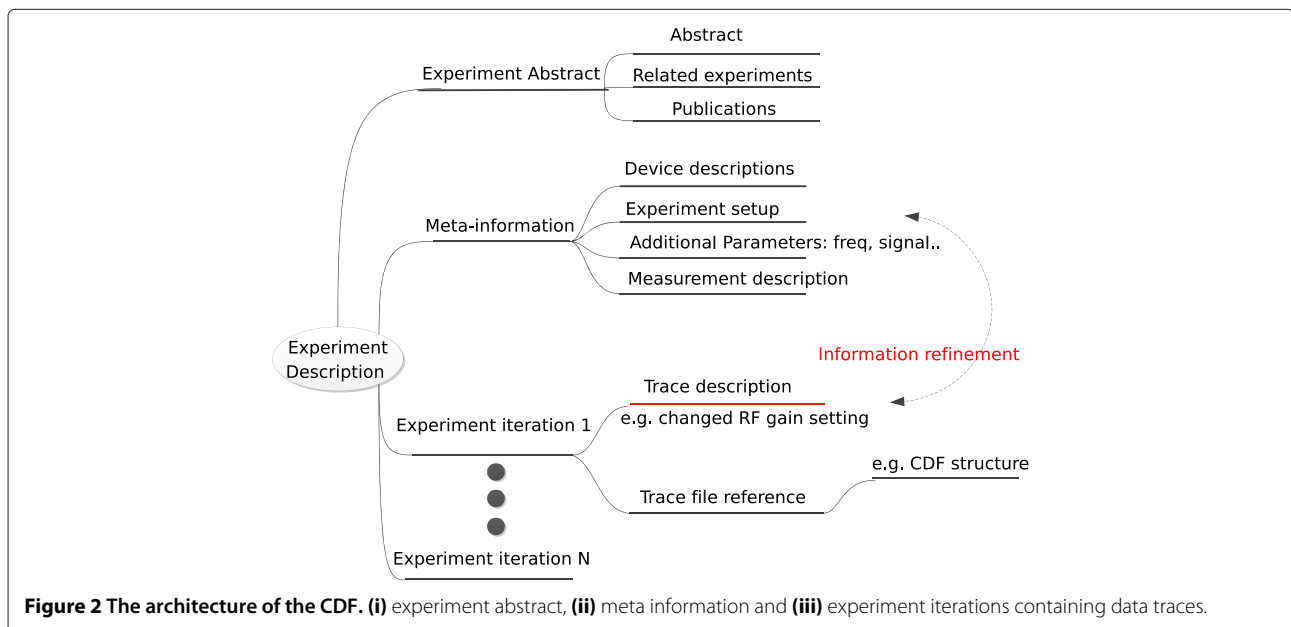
Experiment Abstract

Abstract

Related experiments

Publications

Meta-information

Device descriptions

Experiment setup

Additional Parameters: freq, signal..

Measurement description

Experiment Description

Information refinement

Experiment iteration 1

Trace description

e.g. changed RF gain setting

Trace file reference

e.g. CDF structure

Experiment iteration N

**Figure 2 The architecture of the CDF. (i)** experiment abstract, **(ii)** meta information and **(iii)** experiment iterations containing data traces.